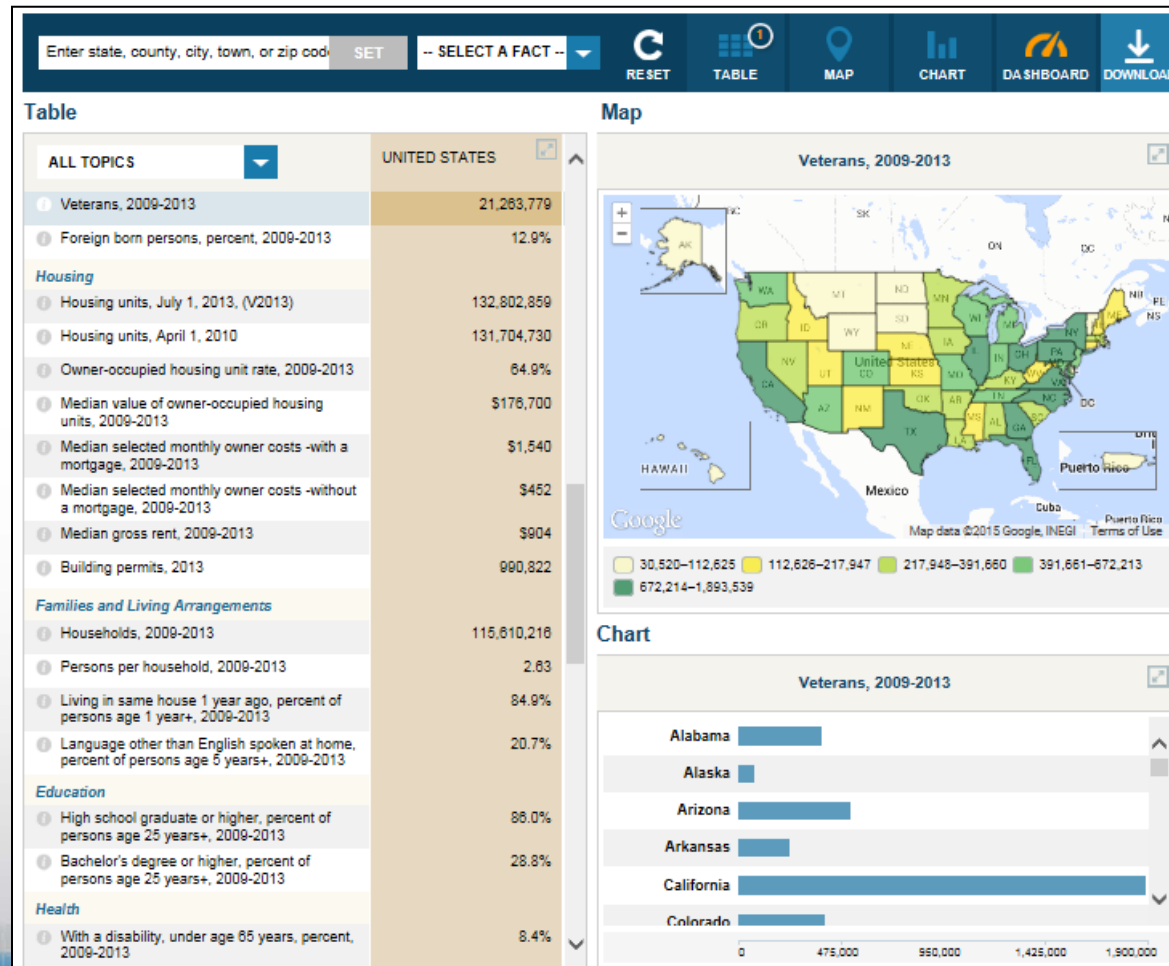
Enter state, county, city, town, or zip code SET -- SELECT A FACT -- RESET 1 TABLE MAP CHART DASHBOARD DOWNLOAD

Table

ALL TOPICS | UNITED STATES

| | UNITED STATES |
|---|---|
| Veterans, 2009-2013 | 21,263,779 |
| Foreign born persons, percent, 2009-2013 | 12.9% |
| **Housing** | |
| Housing units, July 1, 2013, (V2013) | 132,802,859 |
| Housing units, April 1, 2010 | 131,704,730 |
| Owner-occupied housing unit rate, 2009-2013 | 64.9% |
| Median value of owner-occupied housing units, 2009-2013 | $176,700 |
| Median selected monthly owner costs -with a mortgage, 2009-2013 | $1,540 |
| Median selected monthly owner costs -without a mortgage, 2009-2013 | $452 |
| Median gross rent, 2009-2013 | $904 |
| Building permits, 2013 | 990,822 |
| **Families and Living Arrangements** | |
| Households, 2009-2013 | 115,610,216 |
| Persons per household, 2009-2013 | 2.63 |
| Living in same house 1 year ago, percent of persons age 1 year+, 2009-2013 | 84.9% |
| Language other than English spoken at home, percent of persons age 5 years+, 2009-2013 | 20.7% |
| **Education** | |
| High school graduate or higher, percent of persons age 25 years+, 2009-2013 | 86.0% |
| Bachelor's degree or higher, percent of persons age 25 years+, 2009-2013 | 28.8% |
| **Health** | |
| With a disability, under age 65 years, percent, 2009-2013 | 8.4% |

Map

Veterans, 2009-2013

AK WA MT ND MN OR ID WY SD WI MI NY NE IA NV UT CO United States KS MO IL IN OH PA CA KY WV VA AZ NM OK AR TN NC TX MS AL GA SC LA FL ME NH VT MA DC NB PE NS SK ON QC HAWAII Mexico Cuba Puerto Rico Google Map data ©2015 Google, INEGI Terms of Use

30,520–112,625 112,626–217,947 217,948–391,660 391,661–672,213 672,214–1,893,539

Chart

Veterans, 2009-2013

Alabama
Alaska
Arizona
Arkansas
California
Colorado

0 475,000 950,000 1,425,000 1,900,000